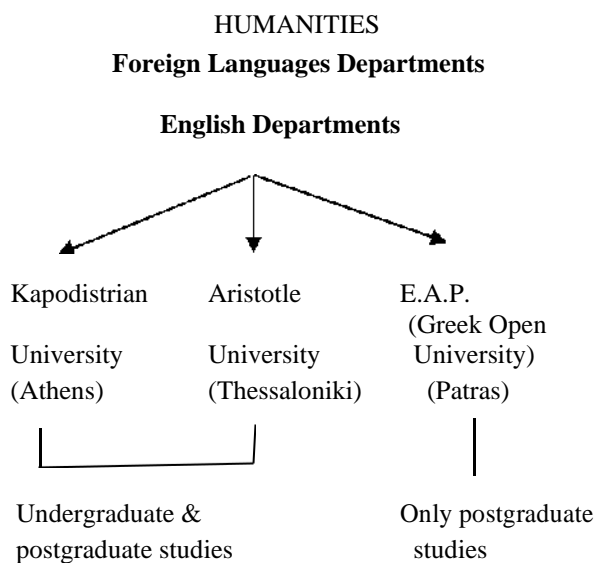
HUMANITIES

**Foreign Languages Departments**

**English Departments**

Kapodistrian University (Athens)

Aristotle University (Thessaloniki)

E.A.P. (Greek Open University) (Patras)

Undergraduate & postgraduate studies

Only postgraduate studies